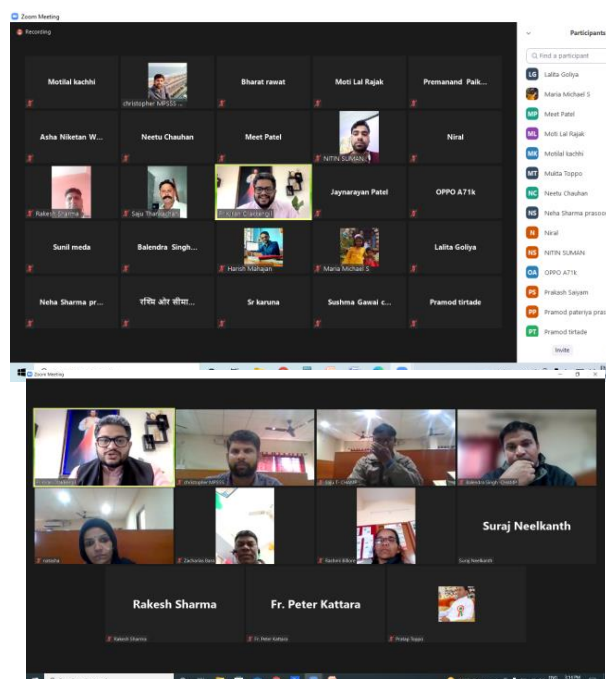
Zoom Meeting

Recording

Motilal kachhi

christopher MPSSS ...

Bharat rawat

Moti Lal Rajak

Premanand Paik...

Asha Niketan W...

Neetu Chauhan

Meet Patel

NITIN SUMAN

Niral

Rakesh Sharma

Saju Thannachan

Fr. Peter Kattara

Jaynarayan Patel

OPPO A71k

Sunil meda

Balendra Singh...

Harish Mahajan

Maria Michael S

Lalita Goliya

Neha Sharma pr...

रश्मि और सीमा...

Sr karuna

Sushma Gawai c...

Pramod tirtade

Participants

Find a participant

LG Lalita Goliya

Maria Michael S

MP Meet Patel

ML Moti Lal Rajak

MK Motilal kachhi

MT Mukta Toppo

NC Neetu Chauhan

NS Neha Sharma prasoo

N Niral

NS NITIN SUMAN

OA OPPO A71k

PS Prakash Saiyam

PP Pramod pateriya pras

PT Pramod tirtade

Invite

Zoom Meeting

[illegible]

christopher MPSSS

Saju T. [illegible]

Balendra Singh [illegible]

nabiha

Zacharias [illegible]

Rashmi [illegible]

Suraj Neelkanth

Suraj Neelkanth

Rakesh Sharma

Rakesh Sharma

Fr. Peter Kattara

Fr. Peter Kattara

Pratap Toppo